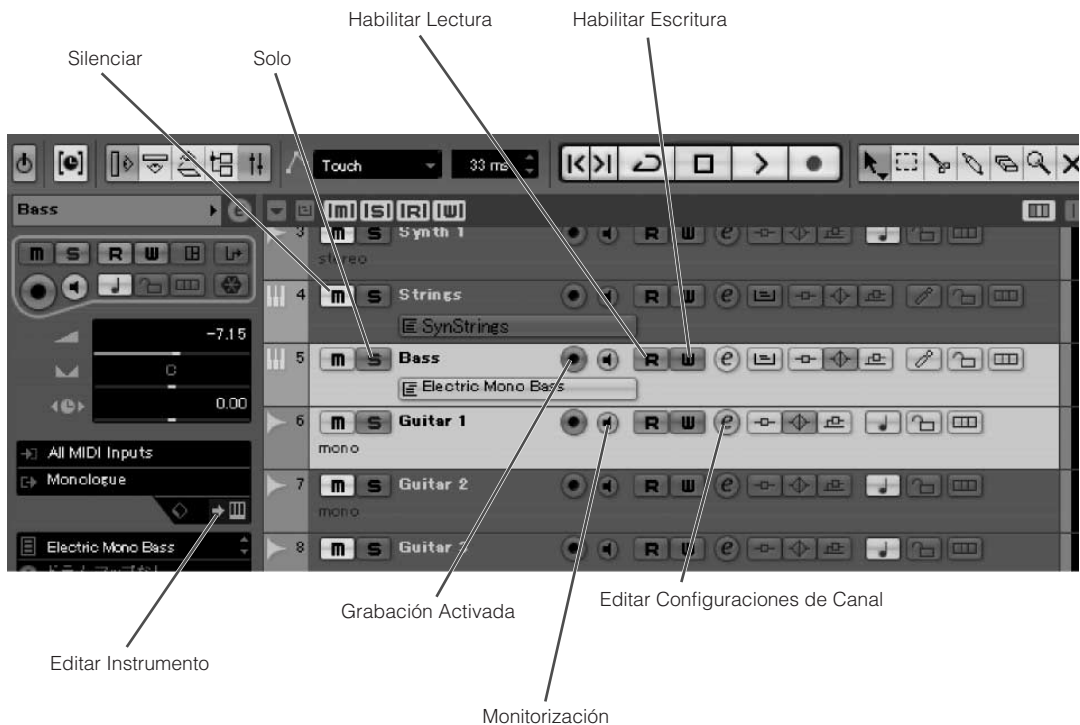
Habilitar Lectura
Habilitar Escritura
Silenciar
Solo

Touch
33 ms

Bass
m S R W
-7.15
C
0.00
All MIDI Inputs
Monologue
Electric Mono Bass

m S R W

3 m S Synth 1
stereo
4 m S Strings
SynStrings
5 m S Bass
Electric Mono Bass
6 m S Guitar 1
mono
7 m S Guitar 2
mono
8 m S Guitar 3

Grabación Activada
Editar Configuraciones de Canal
Editar Instrumento
Monitorización